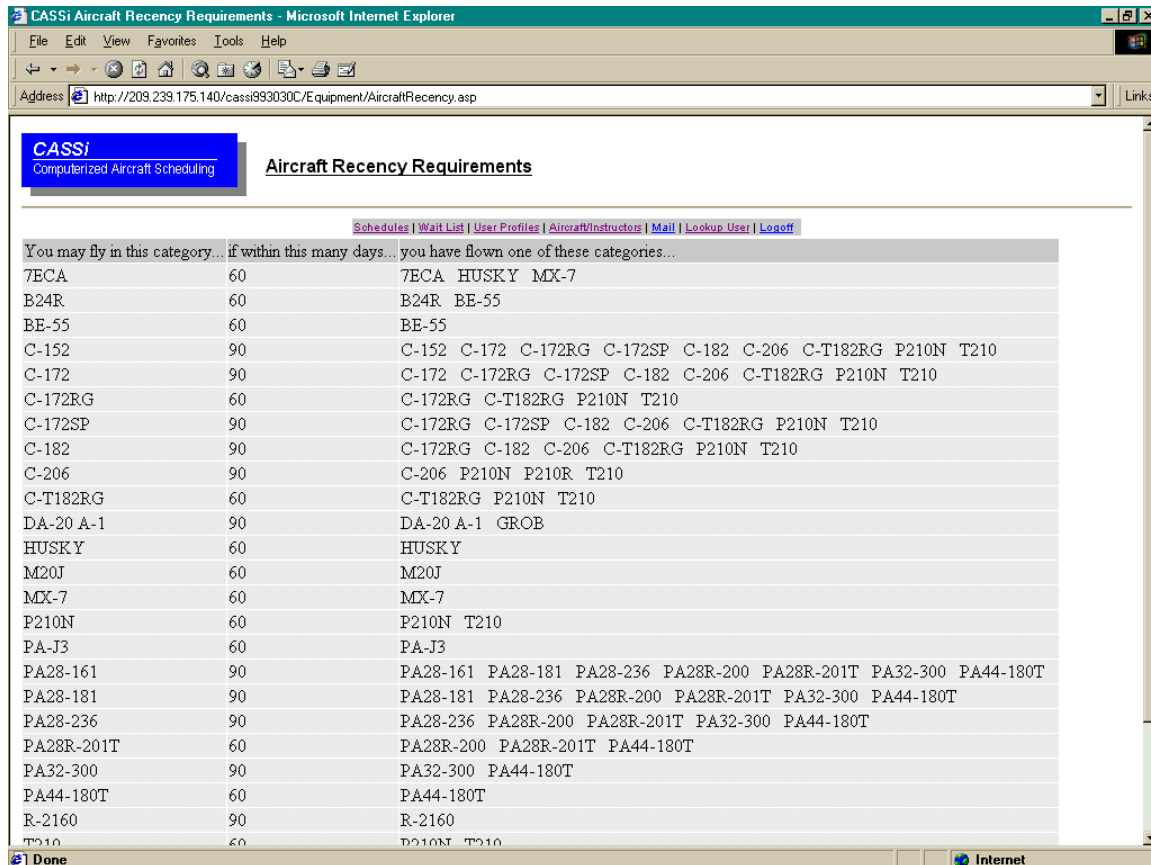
CASSi Aircraft Recency Requirements - Microsoft Internet Explorer

File Edit View Favorites Tools Help

Address http://209.239.175.140/cassi993030C/Equipment/AircraftRecency.asp

Links

CASSi
Computerized Aircraft Scheduling

Aircraft Recency Requirements

Schedules | Wait List | User Profiles | Aircraft/Instructors | Mail | Lookup User | Logoff

| You may fly in this category... | if within this many days... | you have flown one of these categories... |
|---|---|---|
| 7ECA | 60 | 7ECA HUSKY MX-7 |
| B24R | 60 | B24R BE-55 |
| BE-55 | 60 | BE-55 |
| C-152 | 90 | C-152 C-172 C-172RG C-172SP C-182 C-206 C-T182RG P210N T210 |
| C-172 | 90 | C-172 C-172RG C-172SP C-182 C-206 C-T182RG P210N T210 |
| C-172RG | 60 | C-172RG C-T182RG P210N T210 |
| C-172SP | 90 | C-172RG C-172SP C-182 C-206 C-T182RG P210N T210 |
| C-182 | 90 | C-172RG C-182 C-206 C-T182RG P210N T210 |
| C-206 | 90 | C-206 P210N P210R T210 |
| C-T182RG | 60 | C-T182RG P210N T210 |
| DA-20 A-1 | 90 | DA-20 A-1 GROB |
| HUSKY | 60 | HUSKY |
| M20J | 60 | M20J |
| MX-7 | 60 | MX-7 |
| P210N | 60 | P210N T210 |
| PA-J3 | 60 | PA-J3 |
| PA28-161 | 90 | PA28-161 PA28-181 PA28-236 PA28R-200 PA28R-201T PA32-300 PA44-180T |
| PA28-181 | 90 | PA28-181 PA28-236 PA28R-200 PA28R-201T PA32-300 PA44-180T |
| PA28-236 | 90 | PA28-236 PA28R-200 PA28R-201T PA32-300 PA44-180T |
| PA28R-201T | 60 | PA28R-200 PA28R-201T PA44-180T |
| PA32-300 | 90 | PA32-300 PA44-180T |
| PA44-180T | 60 | PA44-180T |
| R-2160 | 90 | R-2160 |
| T210 | 60 | P210N T210 |

Done

Internet